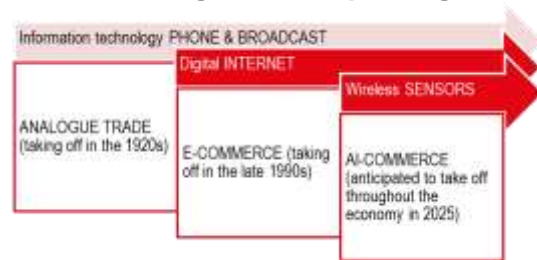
Information technology PHONE & BROADCAST

Digital INTERNET

Wireless SENSORS

ANALOGUE TRADE (taking off in the 1920s)

E-COMMERCE (taking off in the late 1990s)

AI-COMMERCE (anticipated to take off throughout the economy in 2025)